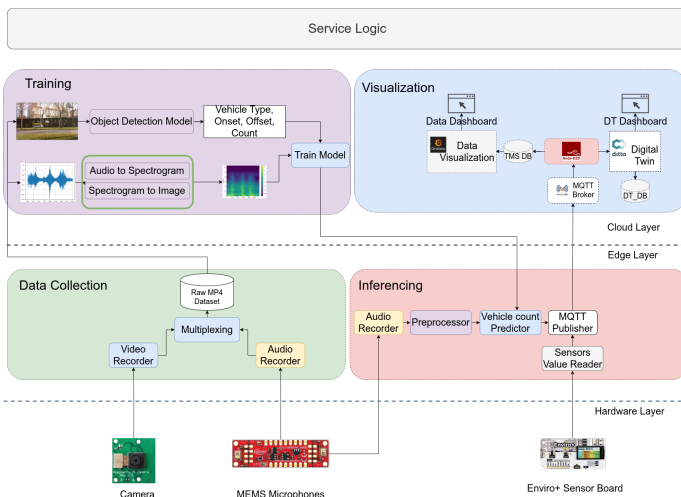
Service Logic

Training

Object Detection Model

Vehicle Type, Onset, Offset, Count

Audio to Spectrogram

Spectrogram to Image

Train Model

Visualization

Data Dashboard

Data Visualization

TMS DB

MQTT Broker

DT Dashboard

Digital Twin

DT_DB

Cloud Layer

Edge Layer

Data Collection

Raw MP4 Dataset

Multiplexing

Video Recorder

Audio Recorder

Inferencing

Audio Recorder

Preprocessor

Vehicle count Predictor

MQTT Publisher

Sensors Value Reader

Hardware Layer

Camera

MEMS Microphones

Enviro+ Sensor Board